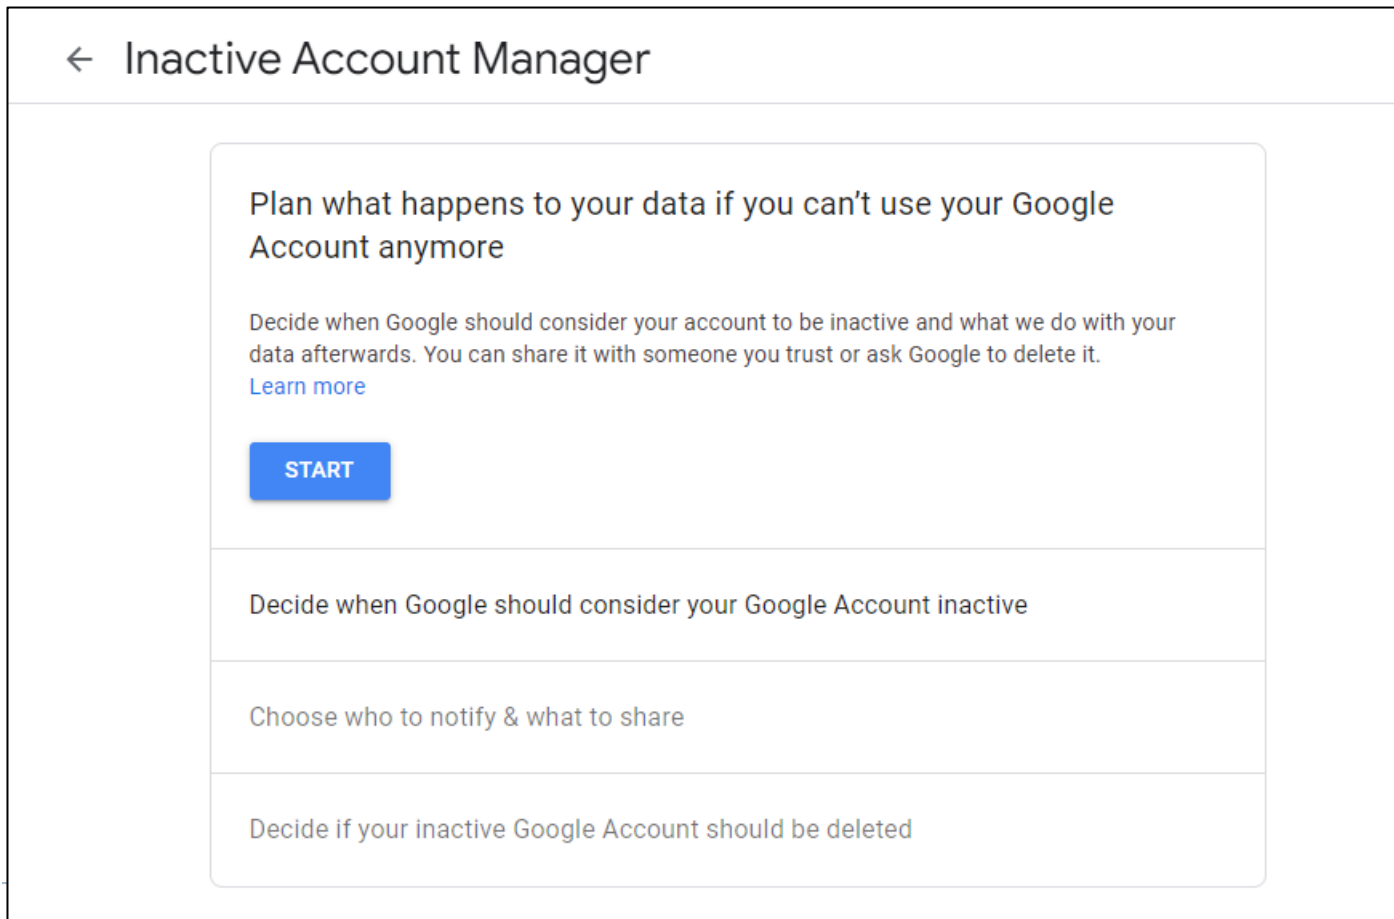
Inactive Account Manager

Plan what happens to your data if you can’t use your Google Account anymore

Decide when Google should consider your account to be inactive and what we do with your data afterwards. You can share it with someone you trust or ask Google to delete it.
Learn more

START

Decide when Google should consider your Google Account inactive

Choose who to notify & what to share

Decide if your inactive Google Account should be deleted